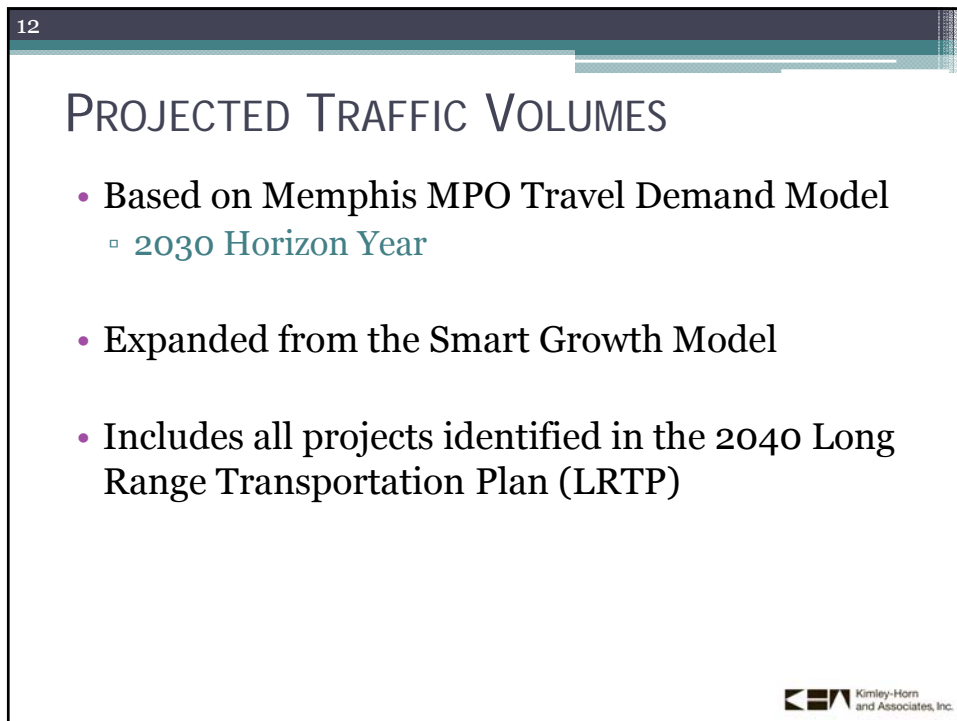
12

PROJECTED TRAFFIC VOLUMES

• Based on Memphis MPO Travel Demand Model
▫ 2030 Horizon Year

• Expanded from the Smart Growth Model

• Includes all projects identified in the 2040 Long Range Transportation Plan (LRTP)

Kimley-Horn and Associates, Inc.